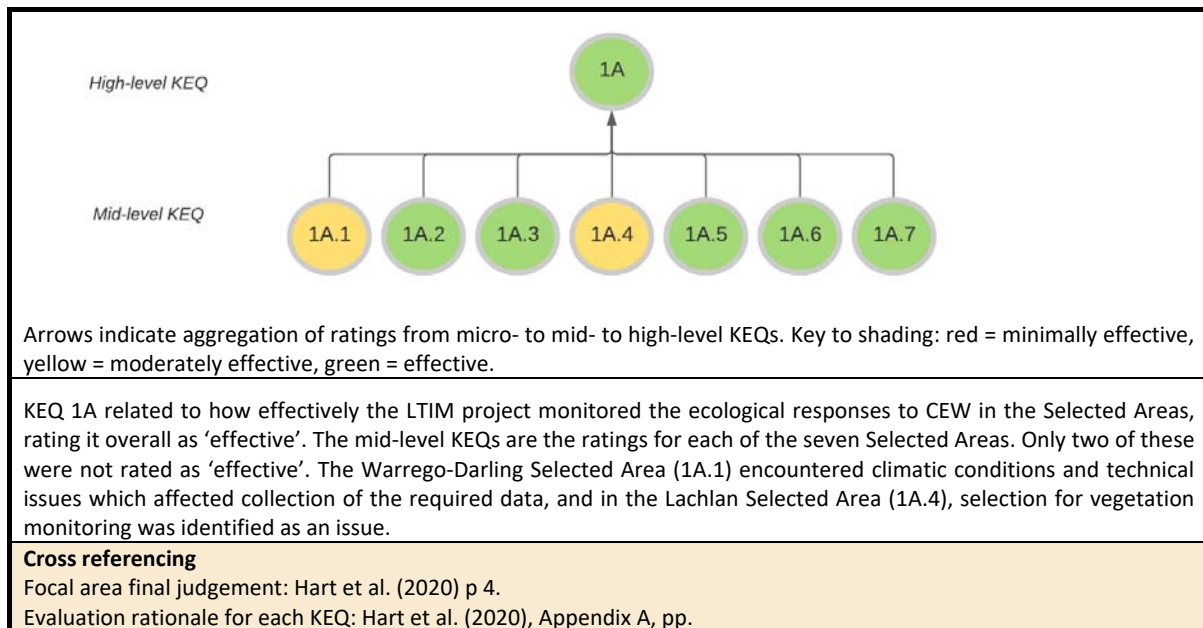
High-level KEQ

1A

Mid-level KEQ

1A.1

1A.2

1A.3

1A.4

1A.5

1A.6

1A.7

Arrows indicate aggregation of ratings from micro- to mid- to high-level KEQs. Key to shading: red = minimally effective, yellow = moderately effective, green = effective.

KEQ 1A related to how effectively the LTIM project monitored the ecological responses to CEW in the Selected Areas, rating it overall as 'effective'. The mid-level KEQs are the ratings for each of the seven Selected Areas. Only two of these were not rated as 'effective'. The Warrego-Darling Selected Area (1A.1) encountered climatic conditions and technical issues which affected collection of the required data, and in the Lachlan Selected Area (1A.4), selection for vegetation monitoring was identified as an issue.

**Cross referencing**
Focal area final judgement: Hart et al. (2020) p 4.
Evaluation rationale for each KEQ: Hart et al. (2020), Appendix A, pp.